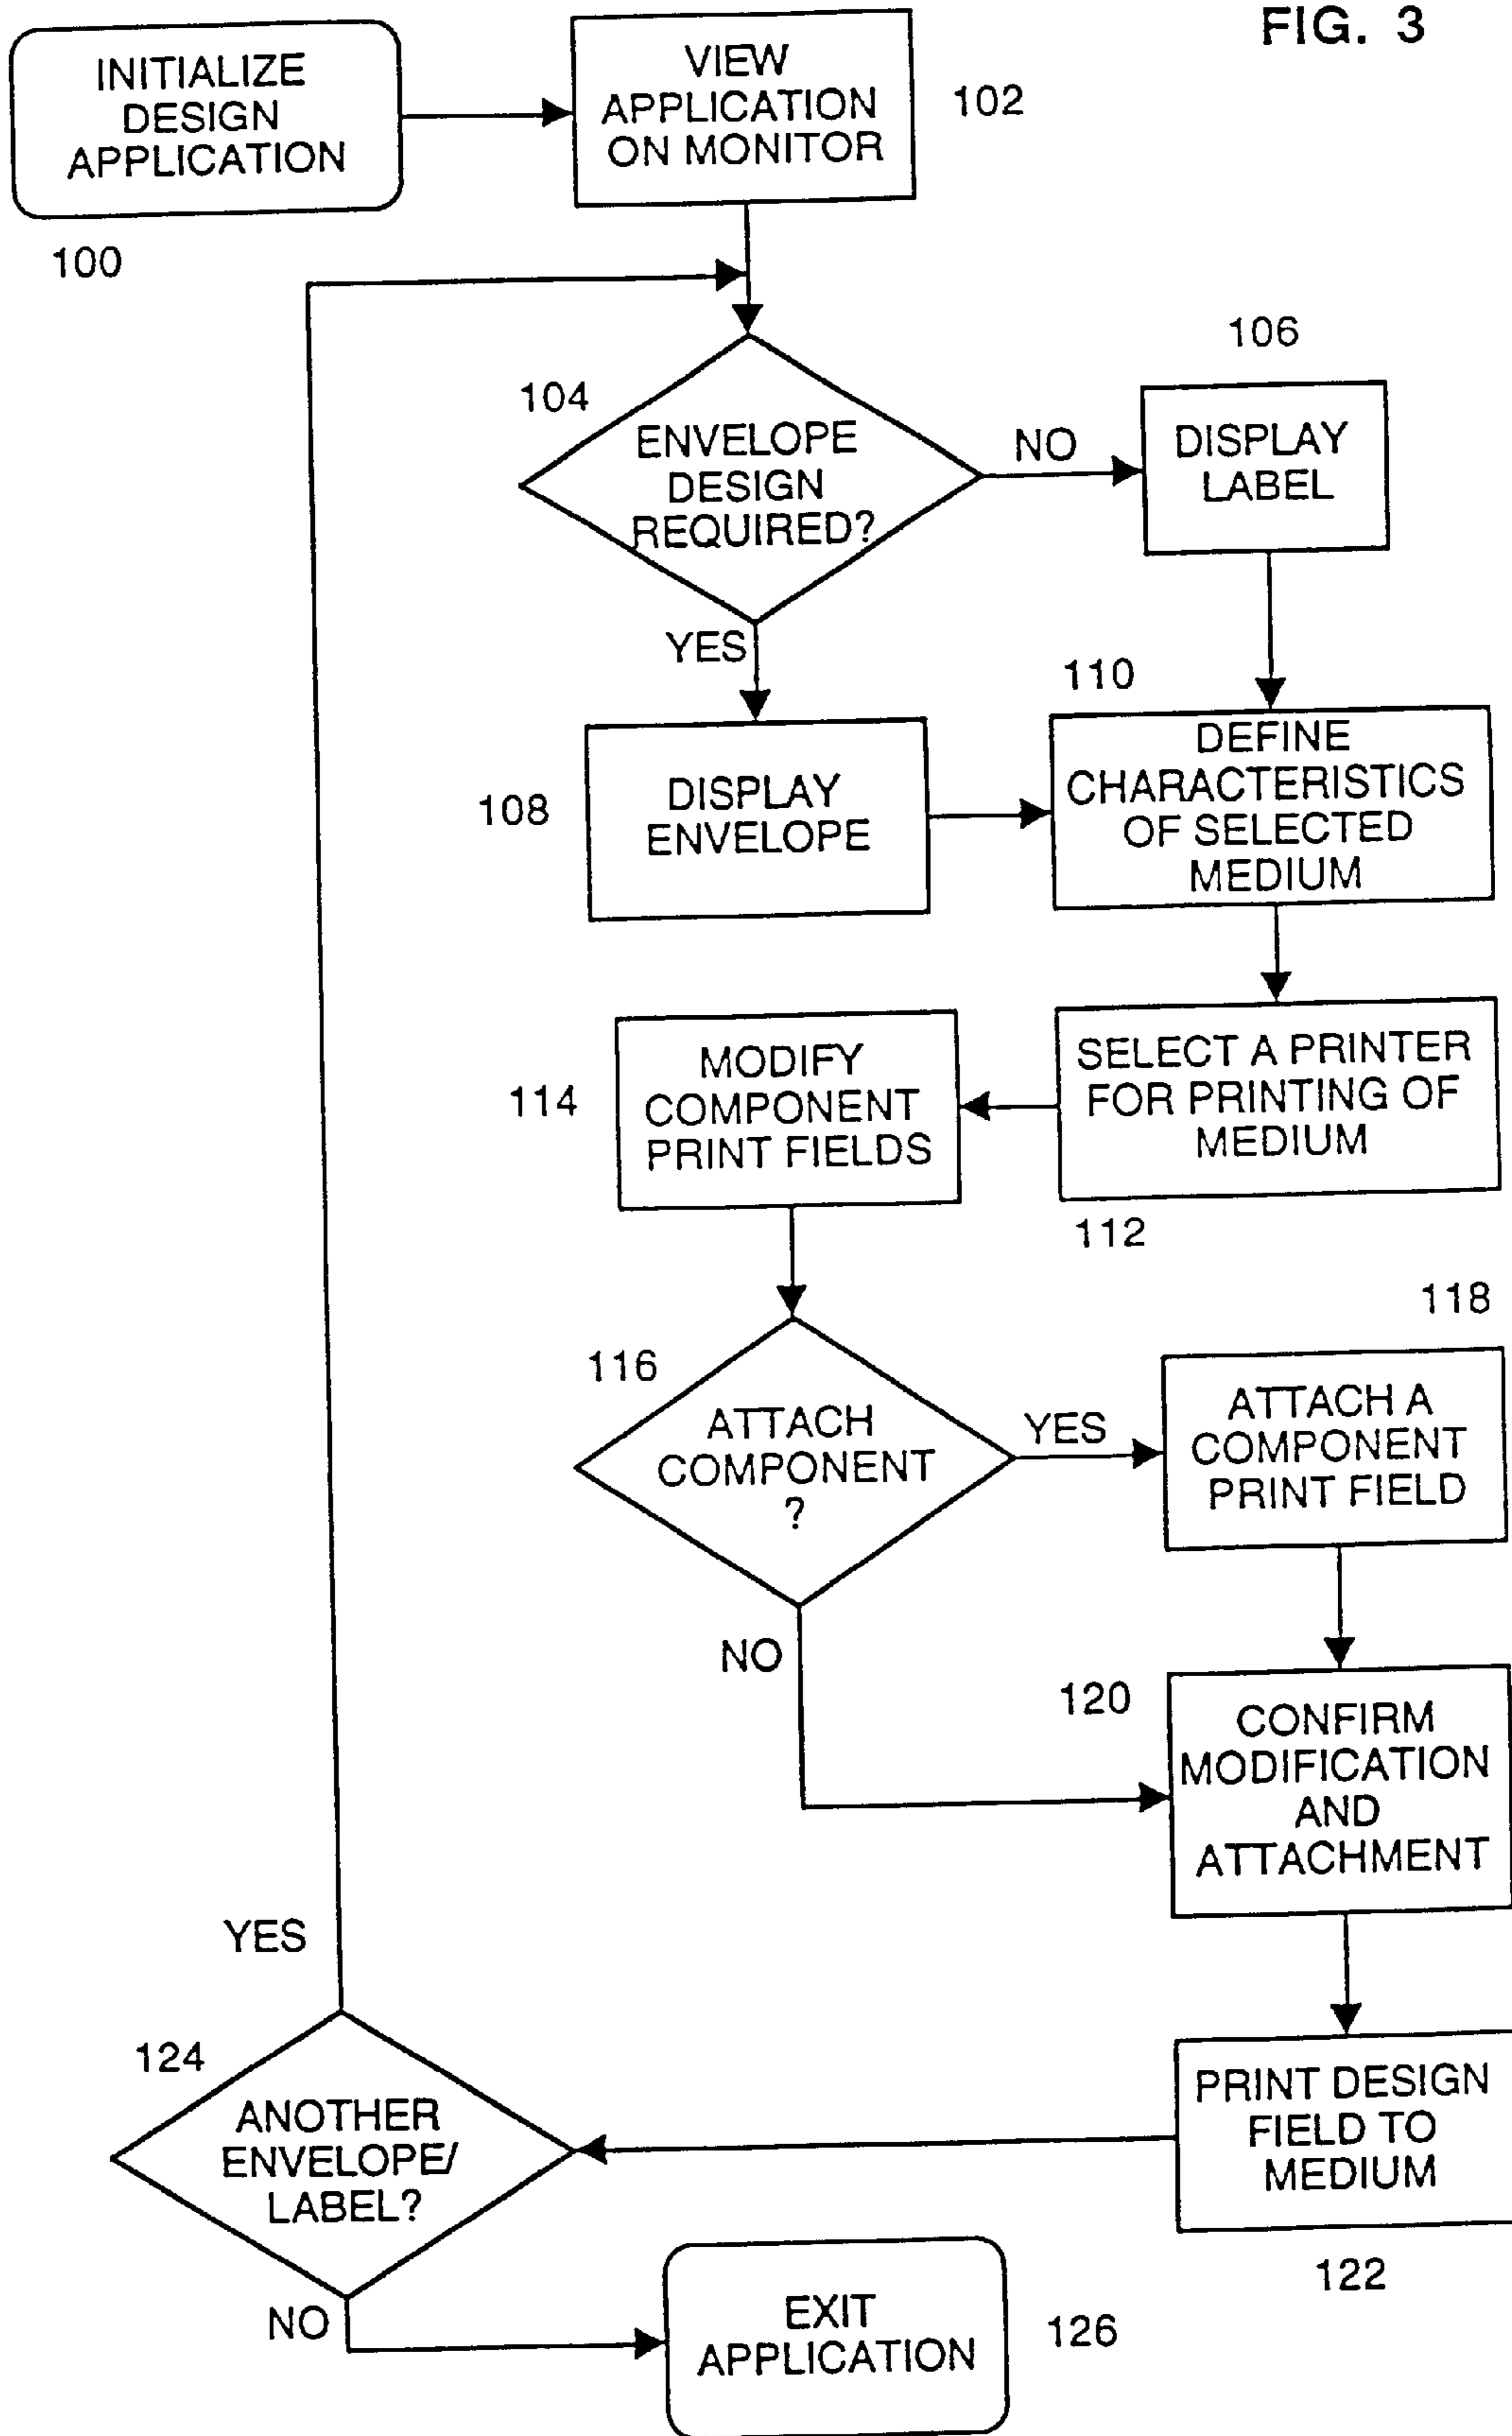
FIG. 3

INITIALIZE DESIGN APPLICATION

100

VIEW APPLICATION ON MONITOR

102

104

ENVELOPE DESIGN REQUIRED?

NO

106

DISPLAY LABEL

YES

108

DISPLAY ENVELOPE

110

DEFINE CHARACTERISTICS OF SELECTED MEDIUM

114

MODIFY COMPONENT PRINT FIELDS

SELECT A PRINTER FOR PRINTING OF MEDIUM

112

116

ATTACH COMPONENT ?

YES

118

ATTACH A COMPONENT PRINT FIELD

NO

120

CONFIRM MODIFICATION AND ATTACHMENT

YES

124

ANOTHER ENVELOPE/ LABEL?

PRINT DESIGN FIELD TO MEDIUM

122

NO

EXIT APPLICATION

126